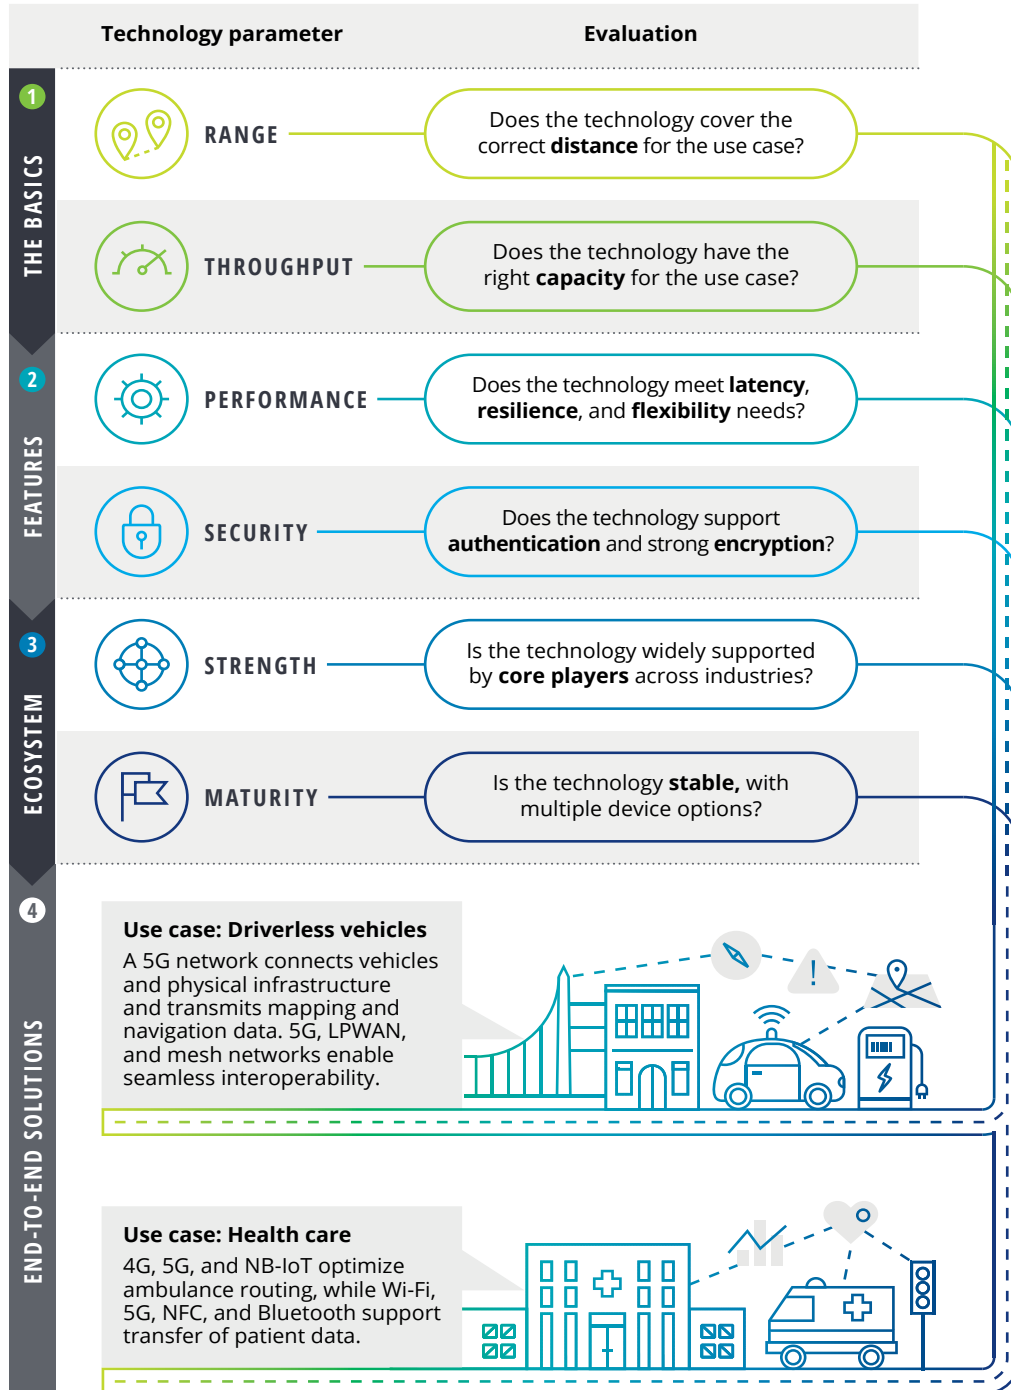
| Technology parameter | Evaluation |
|---|---|
| RANGE | Does the technology cover the correct **distance** for the use case? |
| THROUGHPUT | Does the technology have the right **capacity** for the use case? |
| PERFORMANCE | Does the technology meet **latency**, **resilience**, and **flexibility** needs? |
| SECURITY | Does the technology support **authentication** and strong **encryption**? |
| STRENGTH | Is the technology widely supported by **core players** across industries? |
| MATURITY | Is the technology **stable,** with multiple device options? |

1 THE BASICS

2 FEATURES

3 ECOSYSTEM

4 END-TO-END SOLUTIONS

**Use case: Driverless vehicles**
A 5G network connects vehicles and physical infrastructure and transmits mapping and navigation data. 5G, LPWAN, and mesh networks enable seamless interoperability.

**Use case: Health care**
4G, 5G, and NB-IoT optimize ambulance routing, while Wi-Fi, 5G, NFC, and Bluetooth support transfer of patient data.